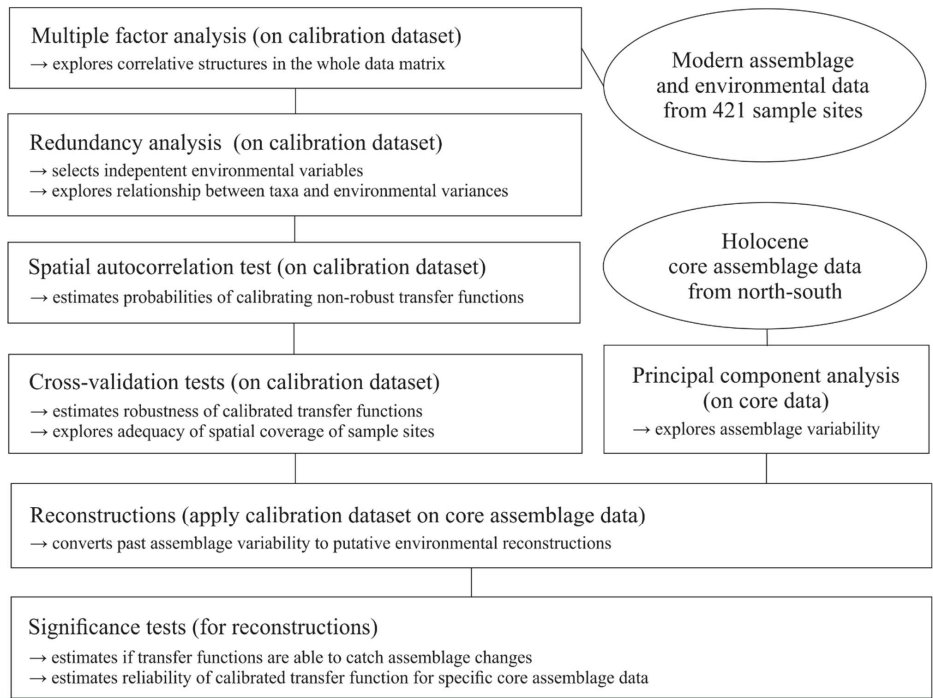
Multiple factor analysis (on calibration dataset)
→ explores correlative structures in the whole data matrix

Modern assemblage and environmental data from 421 sample sites

Redundancy analysis (on calibration dataset)
→ selects indepentent environmental variables
→ explores relationship between taxa and environmental variances

Spatial autocorrelation test (on calibration dataset)
→ estimates probabilities of calibrating non-robust transfer functions

Holocene core assemblage data from north-south

Cross-validation tests (on calibration dataset)
→ estimates robustness of calibrated transfer functions
→ explores adequacy of spatial coverage of sample sites

Principal component analysis (on core data)
→ explores assemblage variability

Reconstructions (apply calibration dataset on core assemblage data)
→ converts past assemblage variability to putative environmental reconstructions

Significance tests (for reconstructions)
→ estimates if transfer functions are able to catch assemblage changes
→ estimates reliability of calibrated transfer function for specific core assemblage data